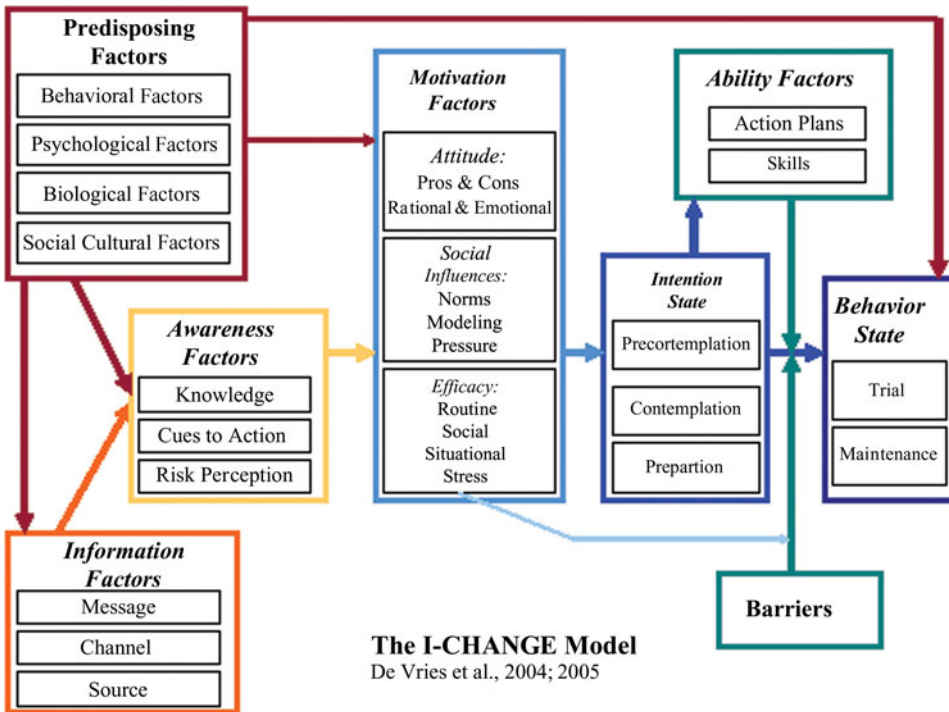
Predisposing Factors

Behavioral Factors

Psychological Factors

Biological Factors

Social Cultural Factors

Awareness Factors

Knowledge

Cues to Action

Risk Perception

Information Factors

Message

Channel

Source

Motivation Factors

Attitude:
Pros & Cons
Rational & Emotional

Social Influences:
Norms
Modeling
Pressure

Efficacy:
Routine
Social
Situational
Stress

Ability Factors

Action Plans

Skills

Intention State

Precortemplation

Contemplation

Prepartion

Behavior State

Trial

Maintenance

Barriers

The I-CHANGE Model
De Vries et al., 2004; 2005